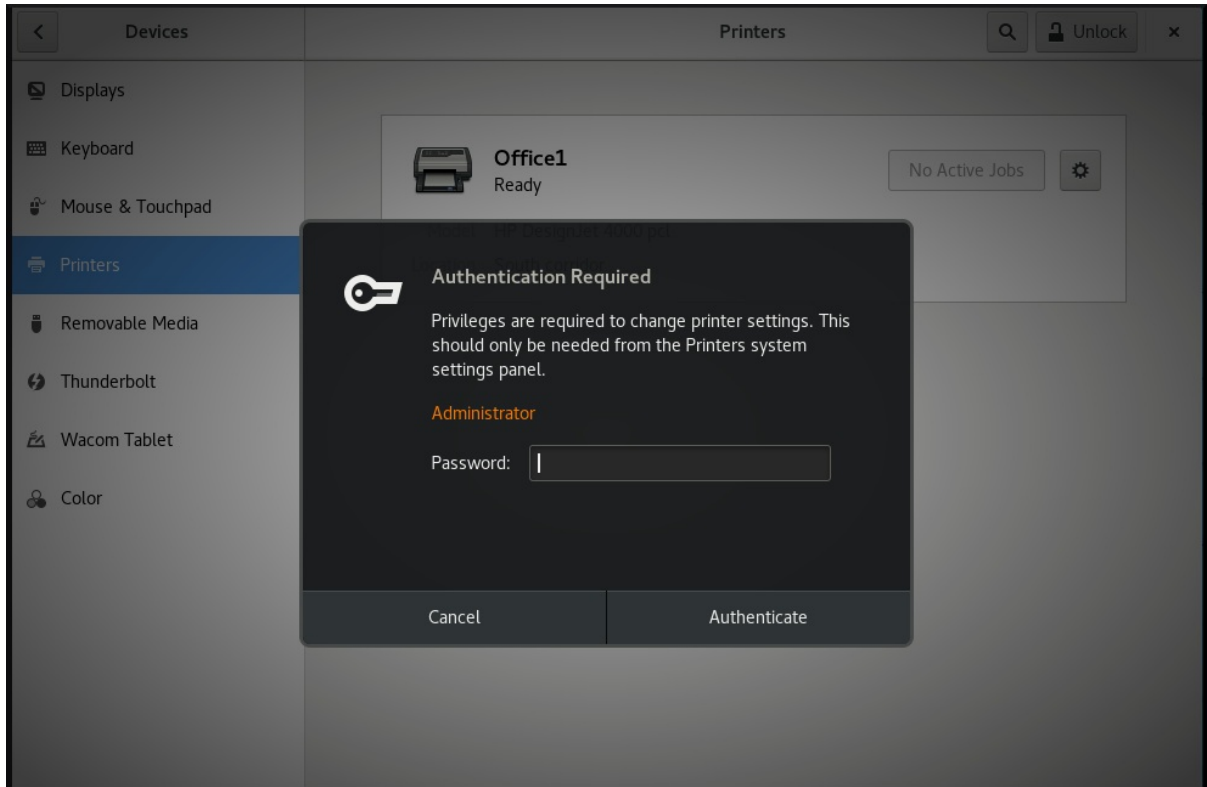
Devices

Printers

Unlock

×

Displays

Keyboard

Mouse & Touchpad

Printers

Removable Media

Thunderbolt

Wacom Tablet

Color

Office1
Ready

No Active Jobs

Model HP DesignJet 4000 pcl

Location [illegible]

Authentication Required

Privileges are required to change printer settings. This should only be needed from the Printers system settings panel.

Administrator

Password:

Cancel

Authenticate